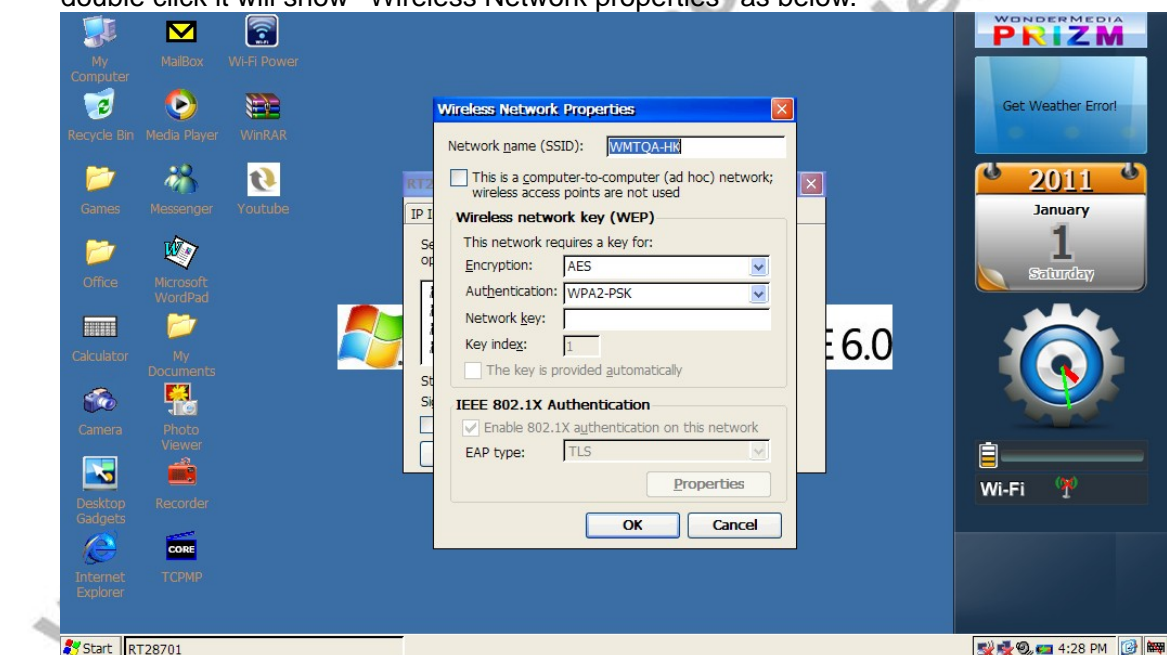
double click it will show "Wireless Network properties" as below.

My Computer
MailBox
Wi-Fi Power
Recycle Bin
Media Player
WinRAR
Games
Messenger
Youtube
Office
Microsoft WordPad
Calculator
My Documents
Camera
Photo Viewer
Desktop Gadgets
Recorder
Internet Explorer
TCPMP

WONDERMEDIA
PRIZM
Get Weather Error!
2011
January
1
Saturday
Wi-Fi

RT2
IP I
Se
op
St
Si
E 6.0

Wireless Network Properties
Network name (SSID): WMTQA-HK
This is a computer-to-computer (ad hoc) network; wireless access points are not used
Wireless network key (WEP)
This network requires a key for:
Encryption: AES
Authentication: WPA2-PSK
Network key:
Key index: 1
The key is provided automatically
IEEE 802.1X Authentication
Enable 802.1X authentication on this network
EAP type: TLS
Properties
OK
Cancel

Start
RT28701
4:28 PM